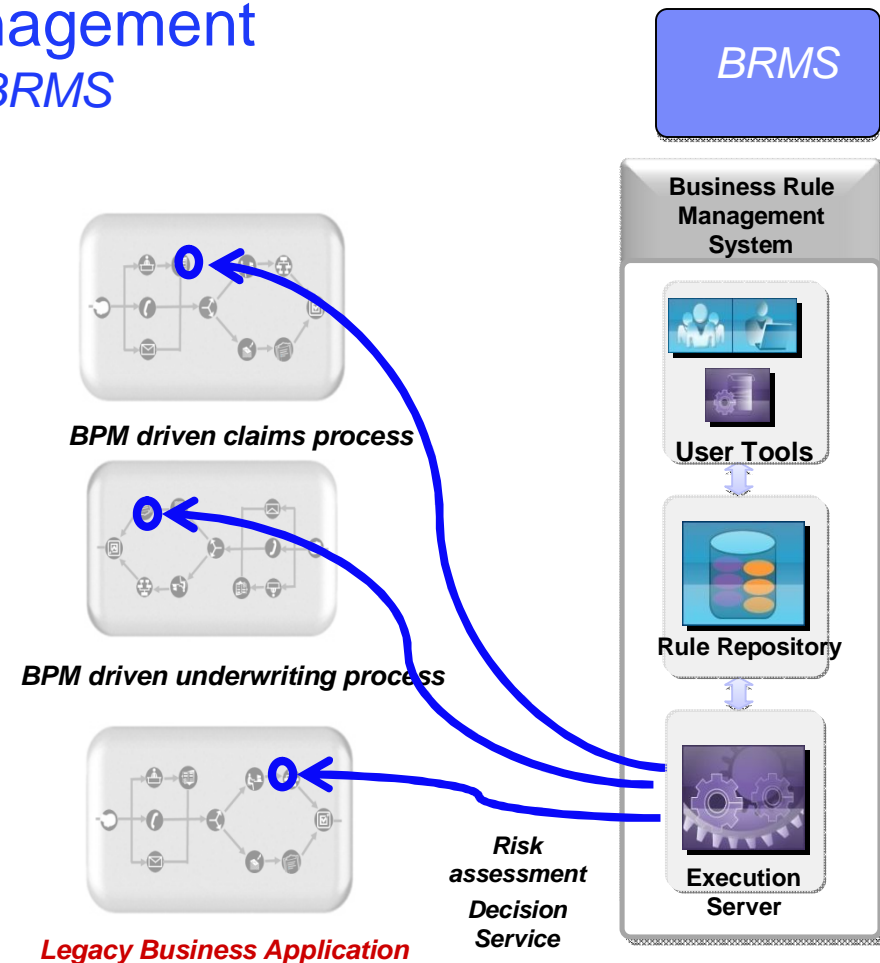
agement
BRMS

BRMS

Business Rule Management System

User Tools

Rule Repository

Execution Server

BPM driven claims process

BPM driven underwriting process

Legacy Business Application

Risk assessment

Decision Service